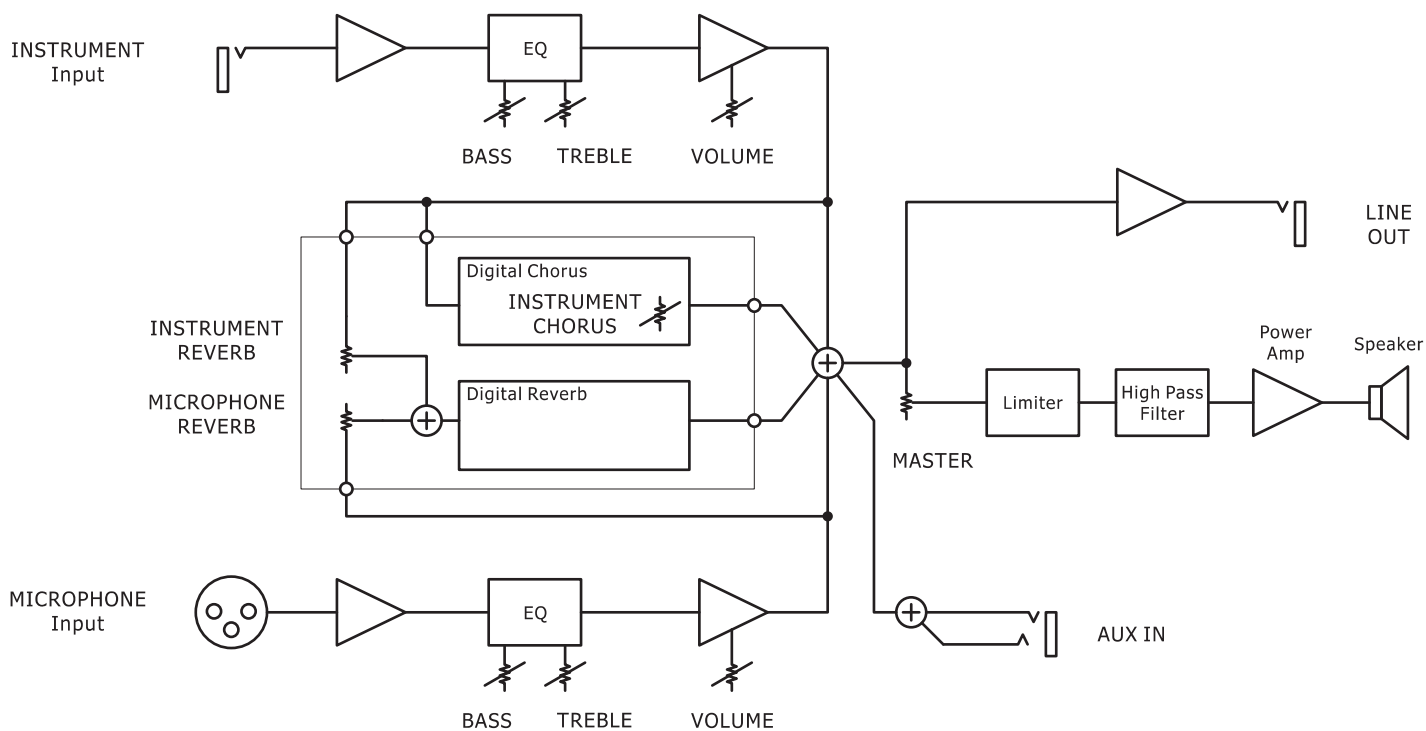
INSTRUMENT
Input

EQ

BASS TREBLE VOLUME

LINE
OUT

Digital Chorus
INSTRUMENT
CHORUS

INSTRUMENT
REVERB

MICROPHONE
REVERB

Digital Reverb

Power
Amp

Speaker

Limiter

High Pass
Filter

MASTER

MICROPHONE
Input

EQ

AUX IN

BASS TREBLE VOLUME